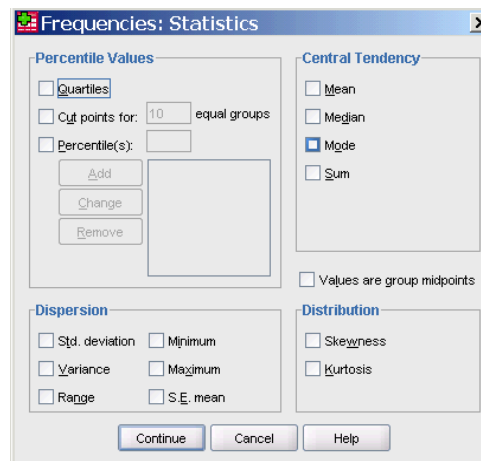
Frequencies: Statistics

Percentile Values

Quartiles

Cut points for: 10 equal groups

Percentile(s):

Add

Change

Remove

Central Tendency

Mean

Median

Mode

Sum

Values are group midpoints

Dispersion

Std. deviation

Minimum

Variance

Maximum

Range

S.E. mean

Distribution

Skewness

Kurtosis

Continue

Cancel

Help